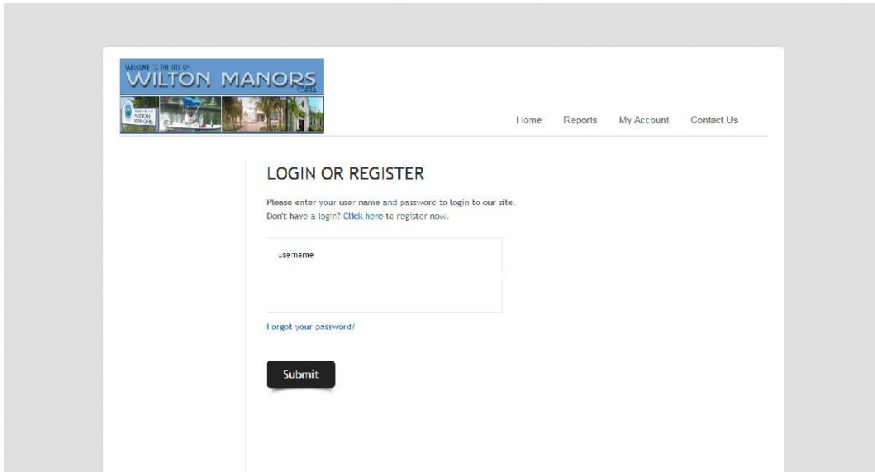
WELCOME TO THE CITY OF
WILTON MANORS
FLORIDA

Home Reports My Account Contact Us

LOGIN OR REGISTER

Please enter your user name and password to login to our site.
Don't have a login? Click here to register now.

username

Forgot your password?

Submit